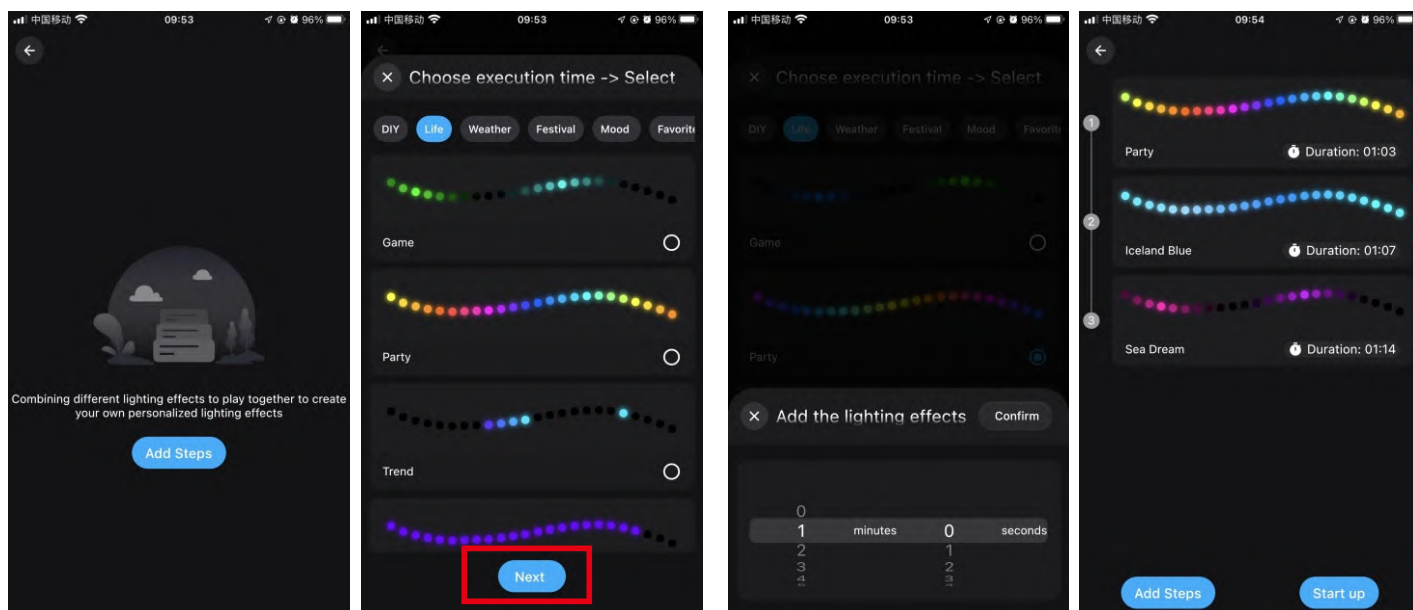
中国移动 09:53 96%

Combining different lighting effects to play together to create your own personalized lighting effects

Add Steps

中国移动 09:53 96%

Choose execution time -> Select

DIY Life Weather Festival Mood Favorite

Game

Party

Trend

Next

中国移动 09:53 96%

Choose execution time -> Select

DIY Life Weather Festival Mood Favorite

Game

Party

Add the lighting effects Confirm

0
1 minutes 0 seconds
2 1
3 2
4 3

中国移动 09:54 96%

1
Party Duration: 01:03

2
Iceland Blue Duration: 01:07

3
Sea Dream Duration: 01:14

Add Steps Start up